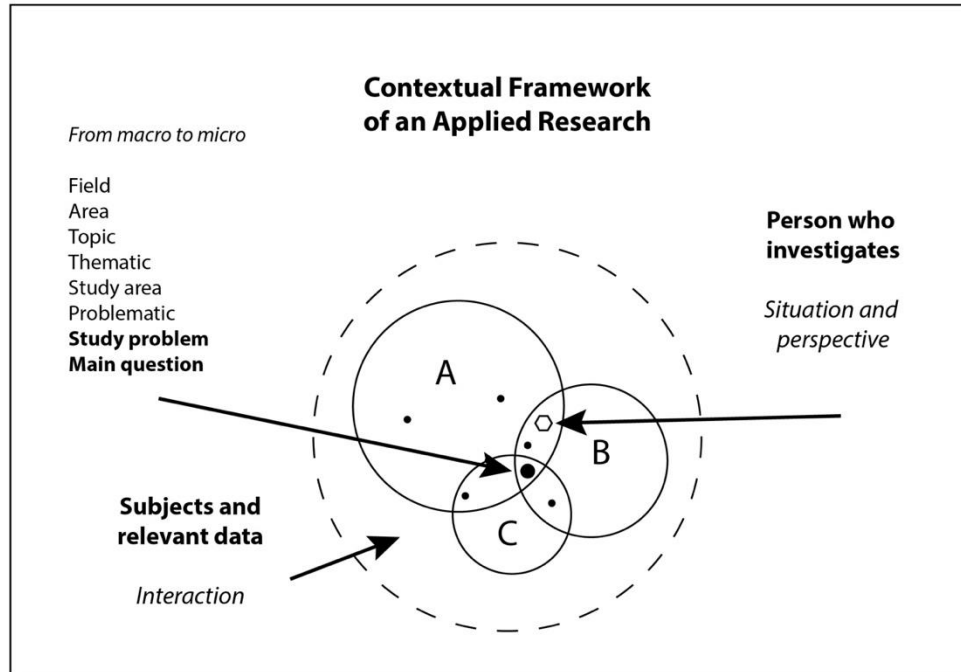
Contextual Framework of an Applied Research

From macro to micro

Field
Area
Topic
Thematic
Study area
Problematic
**Study problem**
**Main question**

**Person who investigates**

Situation and perspective

A

B

C

**Subjects and relevant data**

Interaction